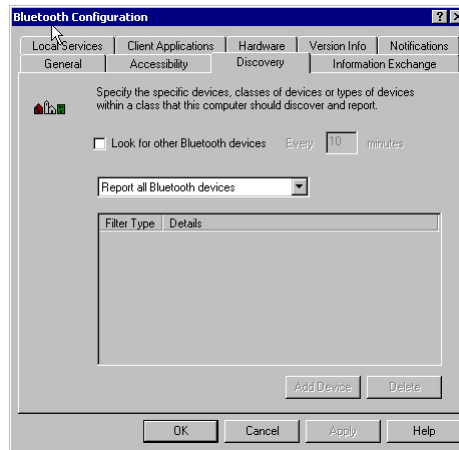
Bluetooth Configuration

?

Local Services | Client Applications | Hardware | Version Info | Notifications

General | Accessibility | Discovery | Information Exchange

Specify the specific devices, classes of devices or types of devices within a class that this computer should discover and report.

Look for other Bluetooth devices Every 10 minutes

Report all Bluetooth devices

| Filter Type | Details |
|---|---|

Add Device Delete

OK Cancel Apply Help